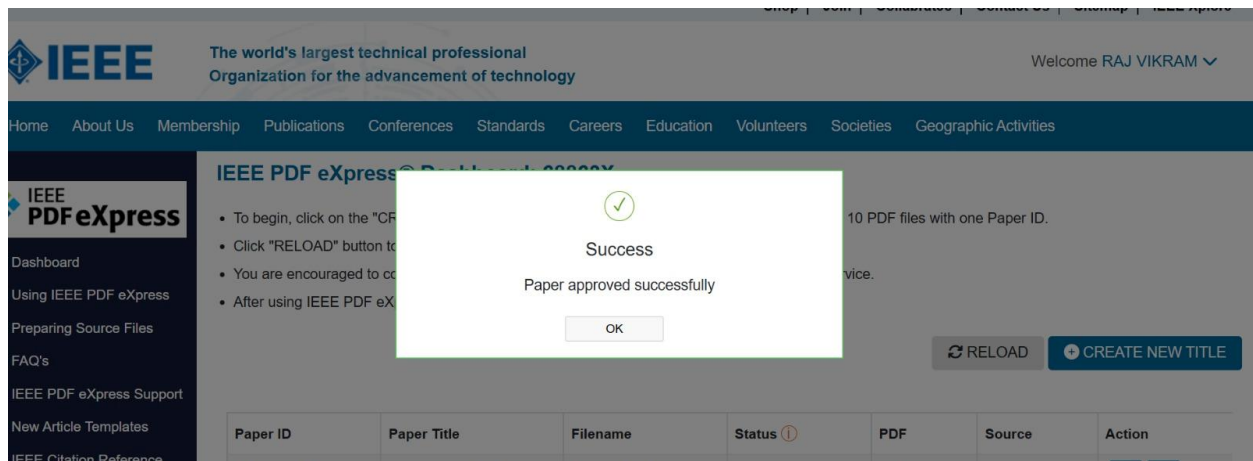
IEEE

The world's largest technical professional Organization for the advancement of technology

Welcome RAJ VIKRAM

Home About Us Membership Publications Conferences Standards Careers Education Volunteers Societies Geographic Activities

IEEE PDF eXpress

Dashboard
Using IEEE PDF eXpress
Preparing Source Files
FAQ's
IEEE PDF eXpress Support
New Article Templates
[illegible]

IEEE PDF eXpress® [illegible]

• To begin, click on the "CR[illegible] 10 PDF files with one Paper ID.
• Click "RELOAD" button t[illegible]
• You are encouraged to c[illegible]vice.
• After using IEEE PDF eX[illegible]

Success

Paper approved successfully

OK

RELOAD CREATE NEW TITLE

| Paper ID | Paper Title | Filename | Status | PDF | Source | Action |
|---|---|---|---|---|---|---|